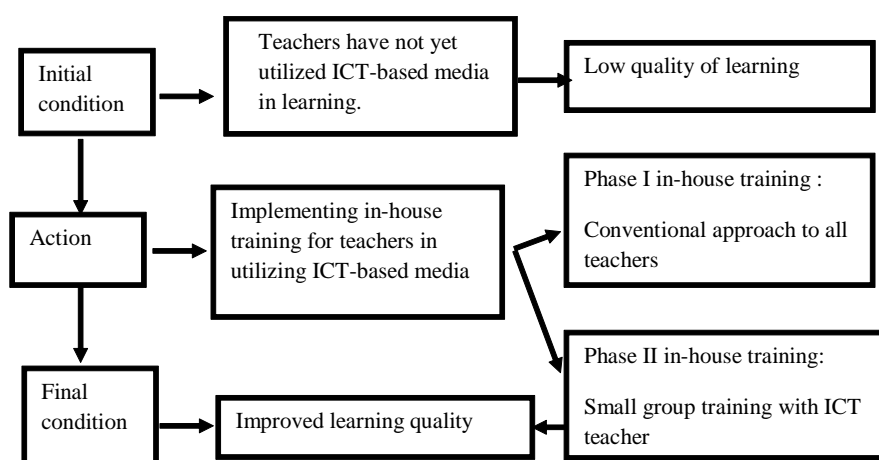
Initial condition

Teachers have not yet utilized ICT-based media in learning.

Low quality of learning

Action

Implementing in-house training for teachers in utilizing ICT-based media

Phase I in-house training :

Conventional approach to all teachers

Phase II in-house training:

Small group training with ICT teacher

Final condition

Improved learning quality